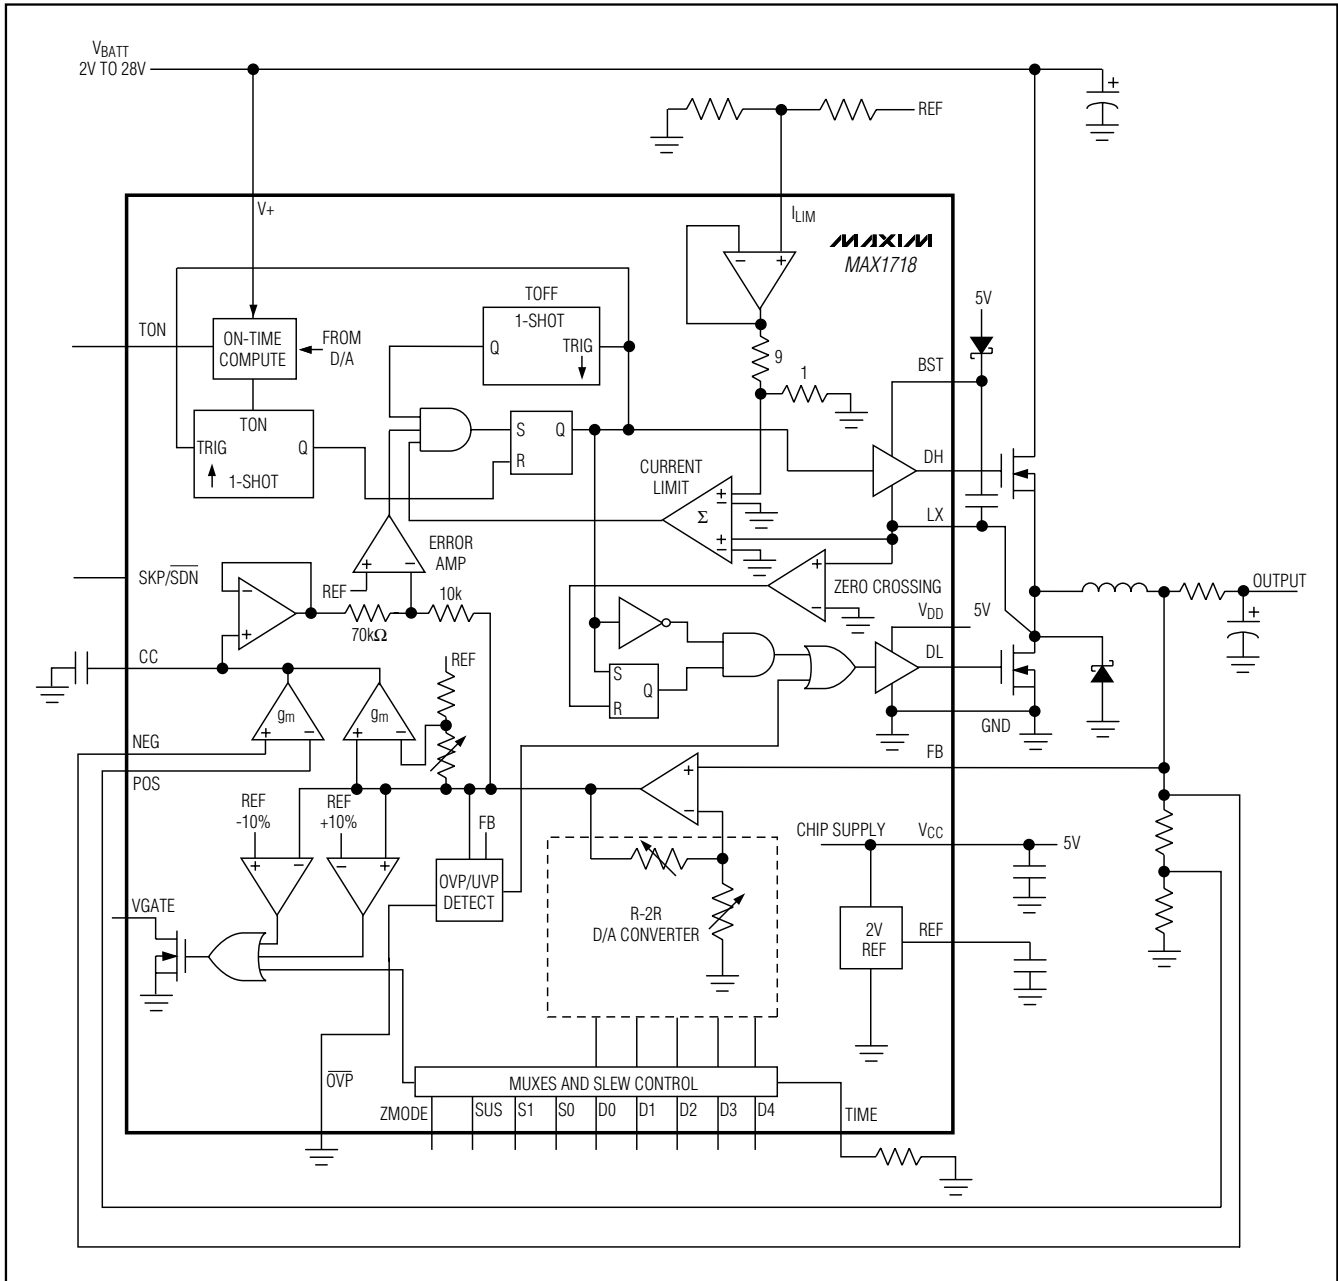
$V_{BATT}$
2V TO 28V

REF

$I_{LIM}$

MAXIM
MAX1718

V+

TOFF
1-SHOT
Q
TRIG

5V

TON

ON-TIME
COMPUTE

FROM
D/A

9

1

BST

TON
TRIG
Q
1-SHOT

S
Q
R

CURRENT
LIMIT

Σ

DH

LX

ERROR
AMP

SKP/$\overline{SDN}$

REF

10k

70kΩ

ZERO CROSSING

OUTPUT

$V_{DD}$

5V

CC

REF

S
Q
R

DL

$g_m$

$g_m$

NEG

GND

POS

FB

REF
-10%

REF
+10%

FB

CHIP SUPPLY

$V_{CC}$

5V

VGATE

OVP/UVP
DETECT

R-2R
D/A CONVERTER

2V
REF

REF

$\overline{OVP}$

MUXES AND SLEW CONTROL

ZMODE
SUS
S1
S0
D0
D1
D2
D3
D4

TIME